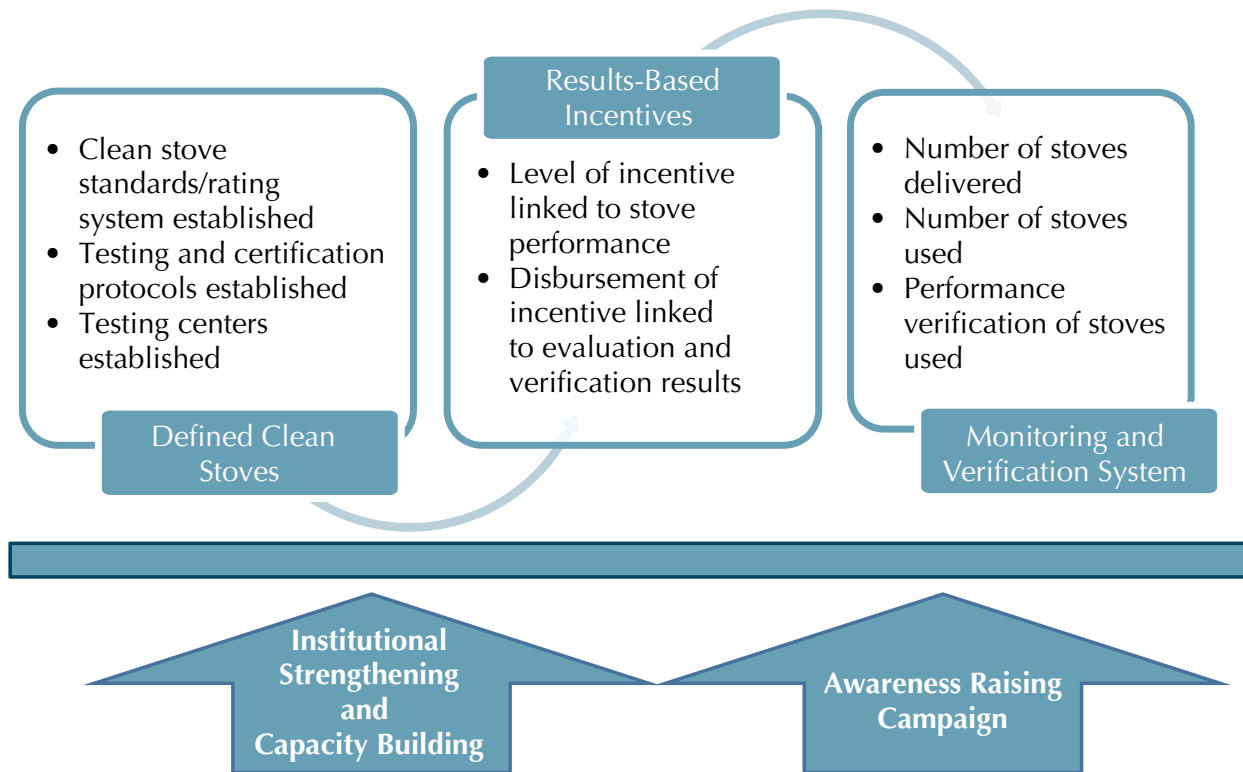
- Clean stove standards/rating system established
- Testing and certification protocols established
- Testing centers established

Defined Clean Stoves

Results-Based Incentives

- Level of incentive linked to stove performance
- Disbursement of incentive linked to evaluation and verification results

- Number of stoves delivered
- Number of stoves used
- Performance verification of stoves used

Monitoring and Verification System

Institutional Strengthening and Capacity Building

Awareness Raising Campaign